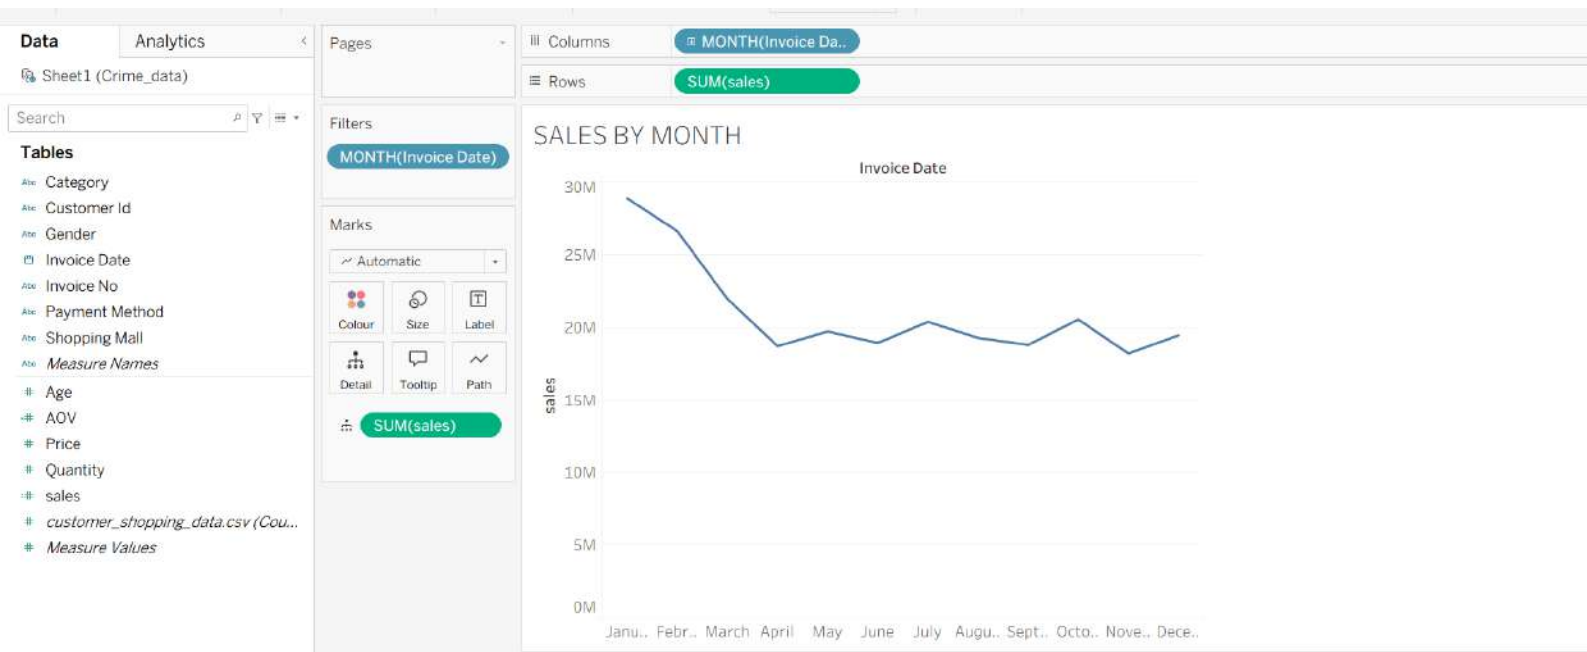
Data
Analytics
Sheet1 (Crime_data)
Search
Tables
Category
Customer Id
Gender
Invoice Date
Invoice No
Payment Method
Shopping Mall
Measure Names
Age
AOV
Price
Quantity
sales
customer_shopping_data.csv (Cou...
Measure Values

Pages
Filters
MONTH(Invoice Date)
Marks
Automatic
Colour
Size
Label
Detail
Tooltip
Path
SUM(sales)

Columns
MONTH(Invoice Da..
Rows
SUM(sales)

SALES BY MONTH
Invoice Date
30M
25M
20M
15M
10M
5M
0M
sales
Janu.. Febr.. March April May June July Augu.. Sept.. Octo.. Nove.. Dece..